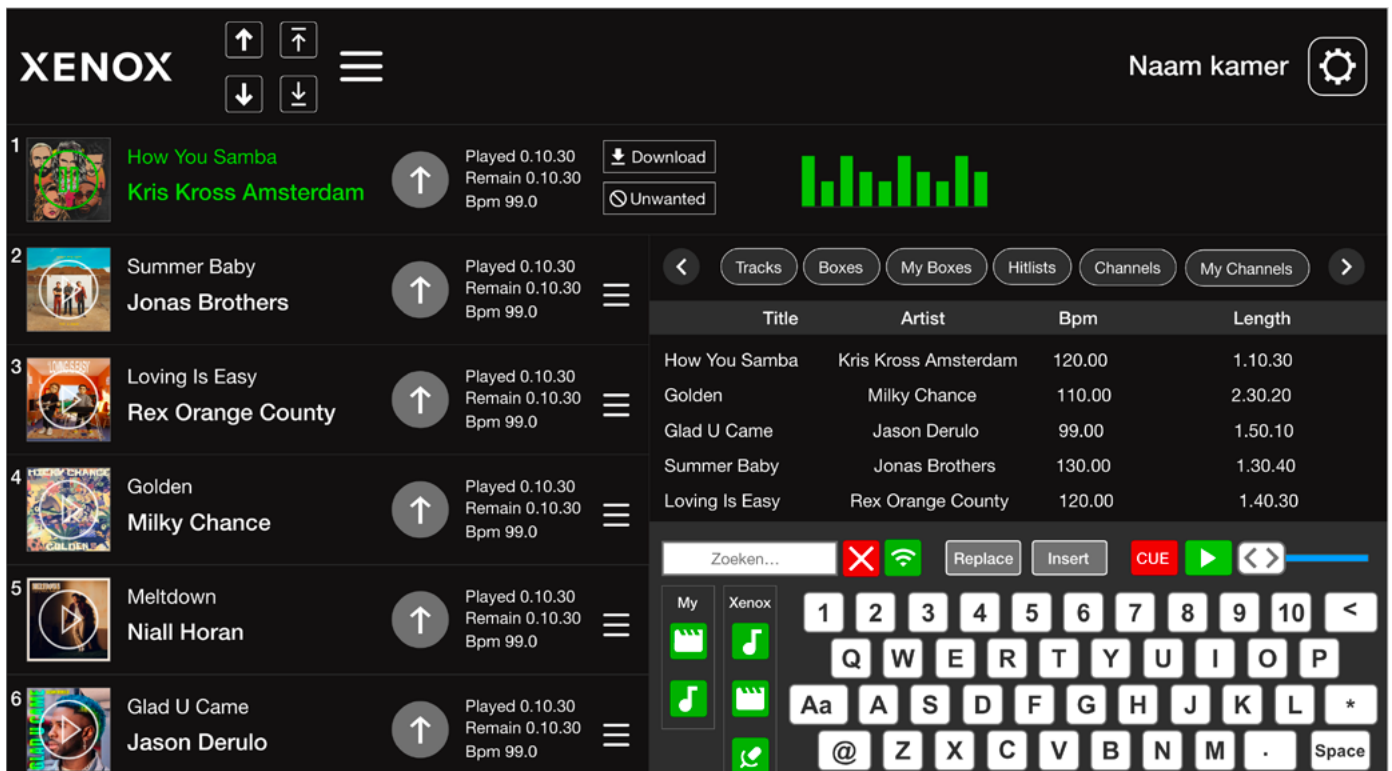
XENOX

Naam kamer

1
How You Samba
Kris Kross Amsterdam
Played 0.10.30
Remain 0.10.30
Bpm 99.0
Download
Unwanted

2
Summer Baby
Jonas Brothers
Played 0.10.30
Remain 0.10.30
Bpm 99.0

3
Loving Is Easy
Rex Orange County
Played 0.10.30
Remain 0.10.30
Bpm 99.0

4
Golden
Milky Chance
Played 0.10.30
Remain 0.10.30
Bpm 99.0

5
Meltdown
Niall Horan
Played 0.10.30
Remain 0.10.30
Bpm 99.0

6
Glad U Came
Jason Derulo
Played 0.10.30
Remain 0.10.30
Bpm 99.0

Tracks Boxes My Boxes Hitlists Channels My Channels

| Title | Artist | Bpm | Length |
|---|---|---|---|
| How You Samba | Kris Kross Amsterdam | 120.00 | 1.10.30 |
| Golden | Milky Chance | 110.00 | 2.30.20 |
| Glad U Came | Jason Derulo | 99.00 | 1.50.10 |
| Summer Baby | Jonas Brothers | 130.00 | 1.30.40 |
| Loving Is Easy | Rex Orange County | 120.00 | 1.40.30 |

Zoeken...
Replace Insert CUE

My
Xenox

1 2 3 4 5 6 7 8 9 10 <
Q W E R T Y U I O P
Aa A S D F G H J K L *
@ Z X C V B N M . Space